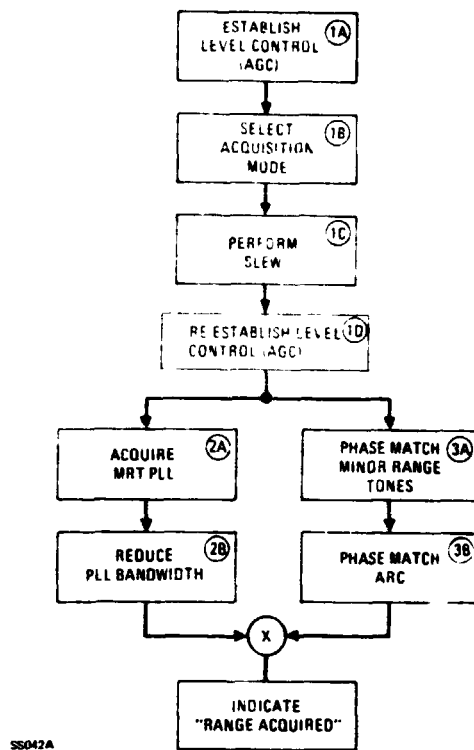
ESTABLISH LEVEL CONTROL (AGC) 1A

SELECT ACQUISITION MODE 1B

PERFORM SLEW 1C

RE ESTABLISH LEVEL CONTROL (AGC) 1D

ACQUIRE MRT PLL 2A

REDUCE PLL BANDWIDTH 2B

PHASE MATCH MINOR RANGE TONES 3A

PHASE MATCH ARC 3B

X

INDICATE "RANGE ACQUIRED"

SS042A